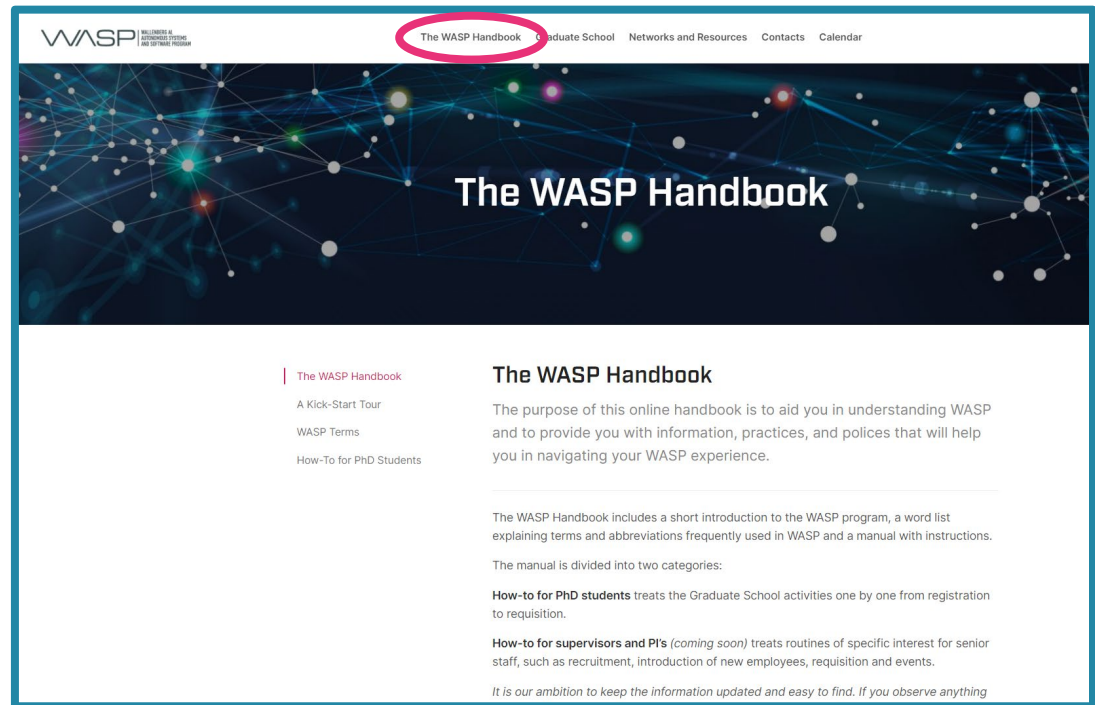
WASP WALLENBERG AI AUTONOMOUS SYSTEMS AND SOFTWARE PROGRAM

The WASP Handbook Graduate School Networks and Resources Contacts Calendar

The WASP Handbook

The WASP Handbook
A Kick-Start Tour
WASP Terms
How-To for PhD Students

The WASP Handbook

The purpose of this online handbook is to aid you in understanding WASP and to provide you with information, practices, and polices that will help you in navigating your WASP experience.

The WASP Handbook includes a short introduction to the WASP program, a word list explaining terms and abbreviations frequently used in WASP and a manual with instructions.

The manual is divided into two categories:

**How-to for PhD students** treats the Graduate School activities one by one from registration to requisition.

**How-to for supervisors and PI's** *(coming soon)* treats routines of specific interest for senior staff, such as recruitment, introduction of new employees, requisition and events.

*It is our ambition to keep the information updated and easy to find. If you observe anything*